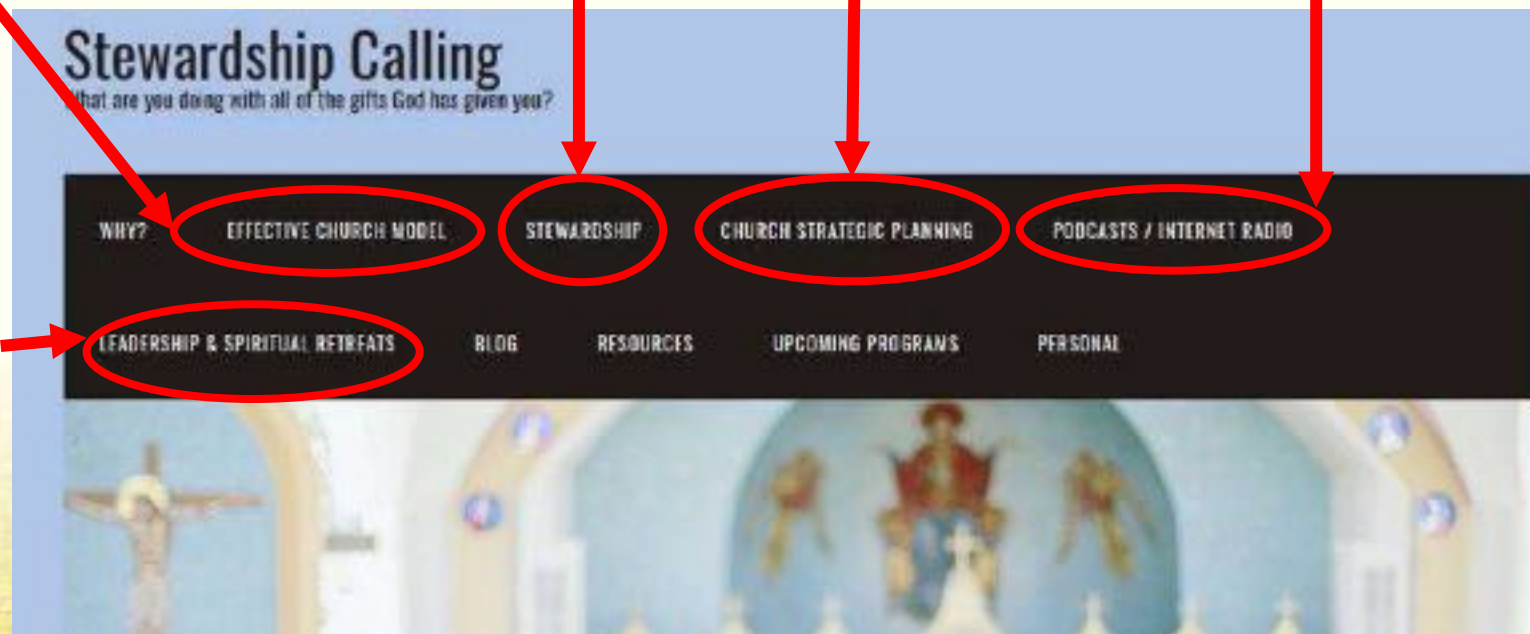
Stewardship Calling
What are you doing with all of the gifts God has given you?

WHY? EFFECTIVE CHURCH MODEL STEWARDSHIP CHURCH STRATEGIC PLANNING PODCASTS / INTERNET RADIO

LEADERSHIP & SPIRITUAL RETREATS BLOG RESOURCES UPCOMING PROGRAMS PERSONAL